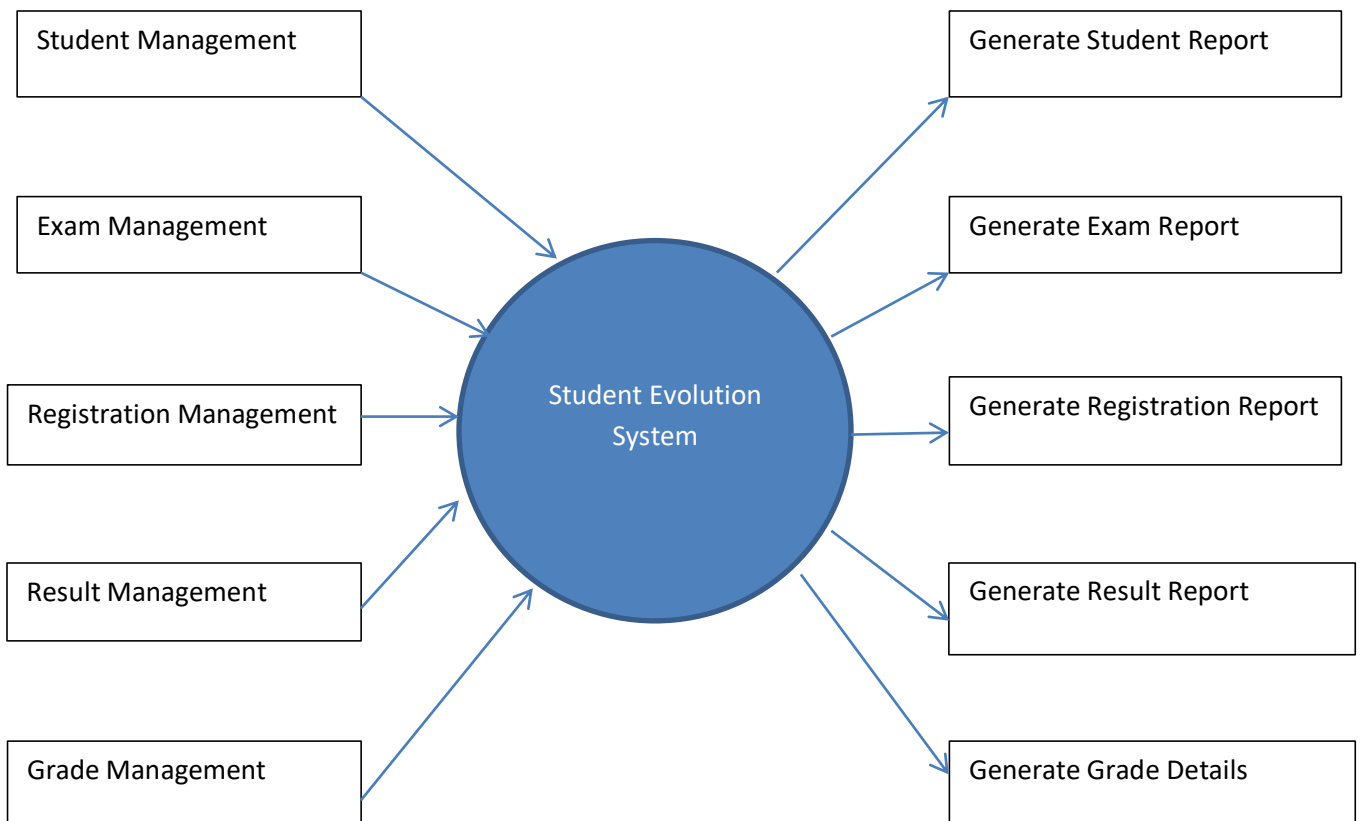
Student Management

Exam Management

Registration Management

Result Management

Grade Management

Student Evolution System

Generate Student Report

Generate Exam Report

Generate Registration Report

Generate Result Report

Generate Grade Details